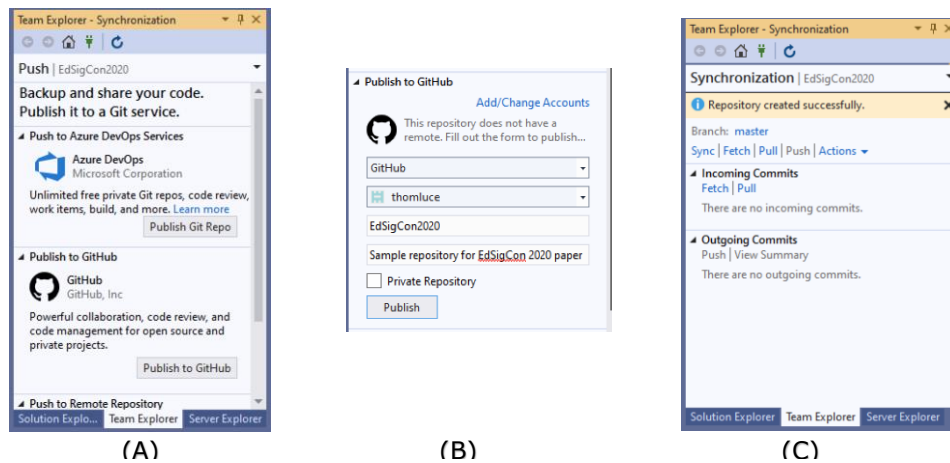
Team Explorer - Synchronization

Push | EdSigCon2020

Backup and share your code. Publish it to a Git service.

◢ Push to Azure DevOps Services

Azure DevOps
Microsoft Corporation

Unlimited free private Git repos, code review, work items, build, and more. Learn more

Publish Git Repo

◢ Publish to GitHub

GitHub
GitHub, Inc

Powerful collaboration, code review, and code management for open source and private projects.

Publish to GitHub

◢ Push to Remote Repository

Solution Explo... Team Explorer Server Explorer

(A)

◢ Publish to GitHub

Add/Change Accounts

This repository does not have a remote. Fill out the form to publish...

GitHub

thomluce

EdSigCon2020

Sample repository for EdSigCon 2020 paper

Private Repository

Publish

(B)

Team Explorer - Synchronization

Synchronization | EdSigCon2020

Repository created successfully.

Branch: master

Sync | Fetch | Pull | Push | Actions

◢ Incoming Commits
Fetch | Pull

There are no incoming commits.

◢ Outgoing Commits
Push | View Summary

There are no outgoing commits.

Solution Explorer Team Explorer Server Explorer

(C)